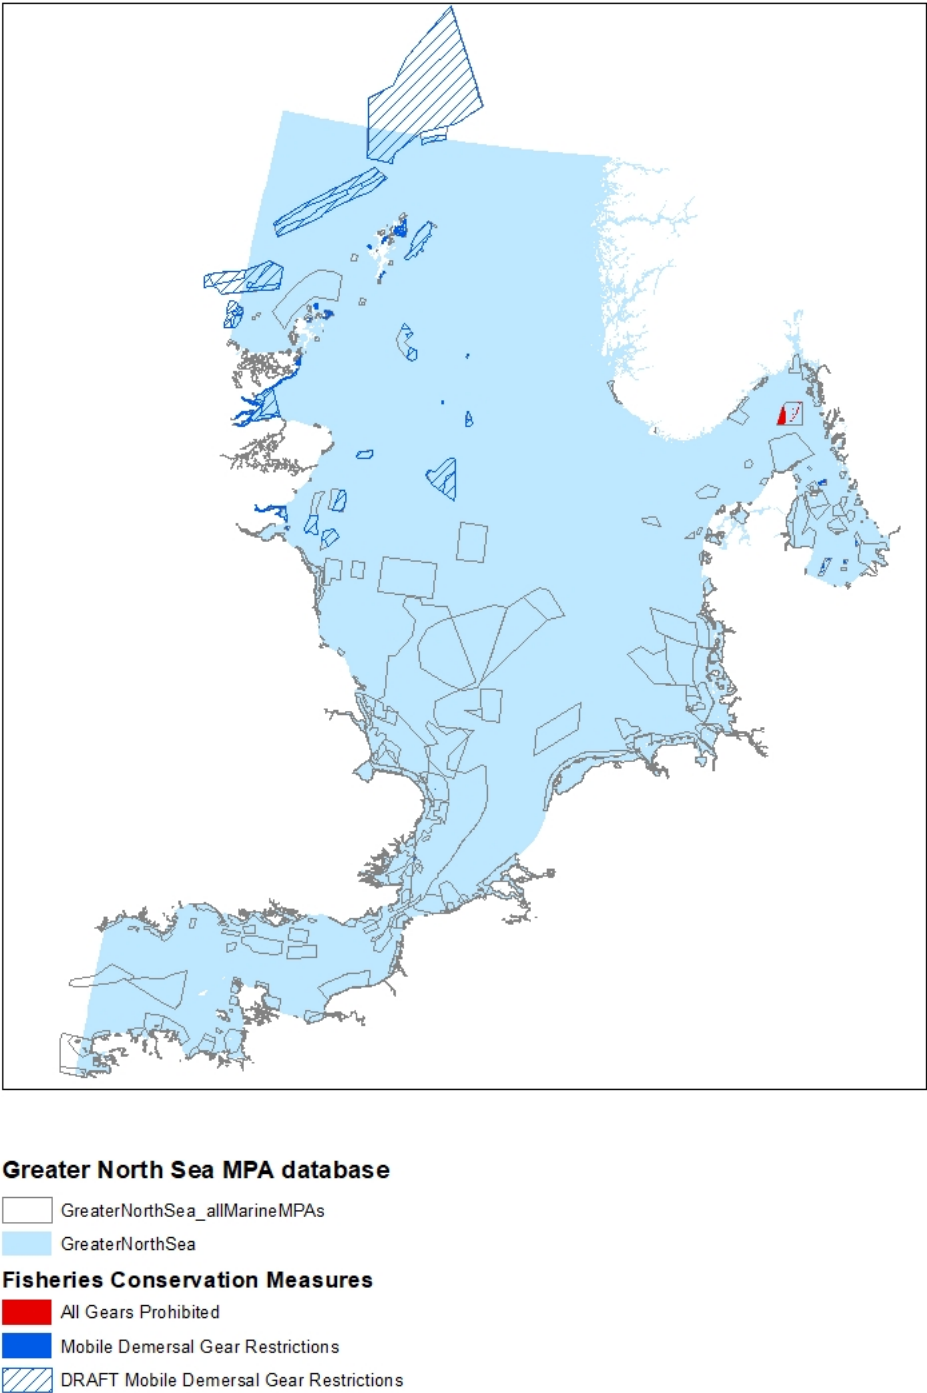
Greater North Sea MPA database

GreaterNorthSea_allMarineMPAs

GreaterNorthSea

Fisheries Conservation Measures

All Gears Prohibited

Mobile Demersal Gear Restrictions

DRAFT Mobile Demersal Gear Restrictions